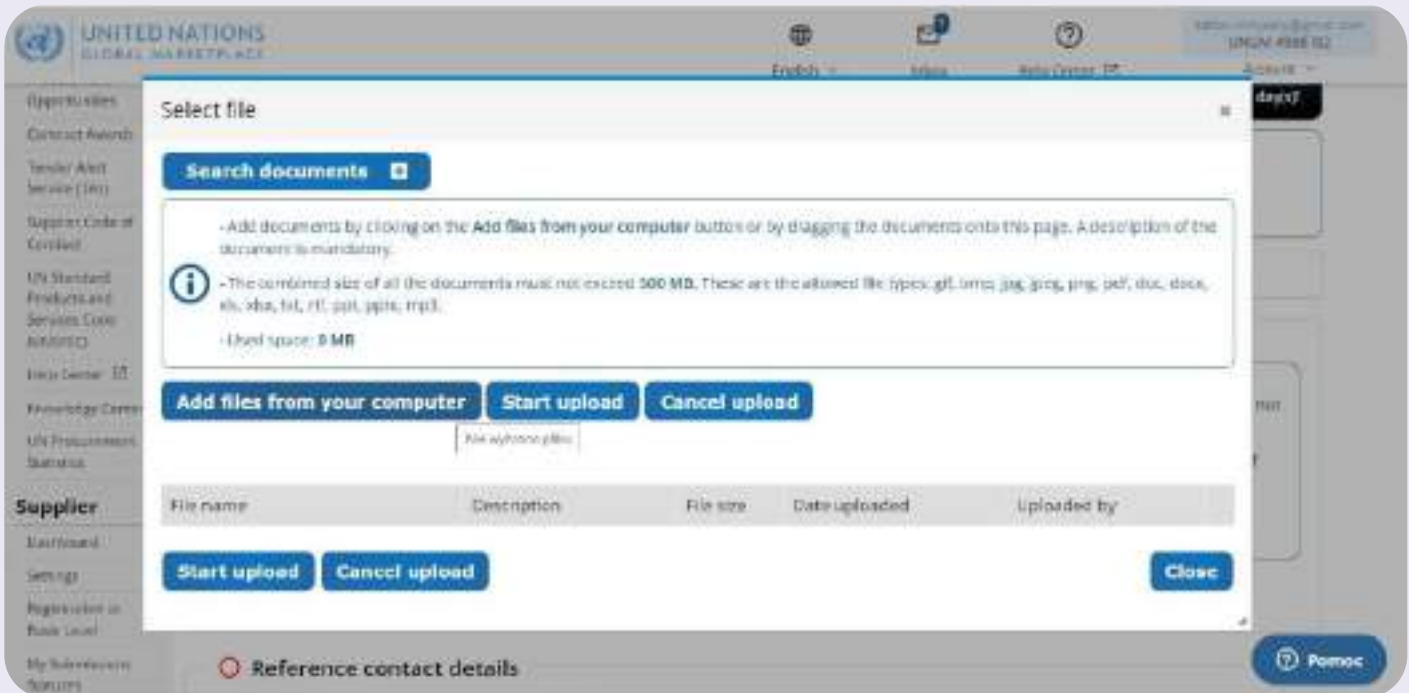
UNITED NATIONS
GLOBAL MARKETPLACE

English
Inbox
Help Center
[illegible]
UNGM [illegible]
Account

Opportunities
Contract Awards
Tender Alert Service (TAS)
Supplier Code of Conduct
UN Standard Products and Services Code (UNSPSC)
Help Center
Knowledge Center
UN Procurement Statistics

Supplier
Dashboard
Settings
Registration at Basic Level
My Submission Statuses

Select file
×

Search documents

- Add documents by clicking on the Add files from your computer button or by dragging the documents onto this page. A description of the document is mandatory.

- The combined size of all the documents must not exceed 500 MB. These are the allowed file types: gif, bmp, jpg, jpeg, png, pdf, doc, docx, xls, xlsx, txt, rtf, ppt, pptx, mp3.

- Used space: 0 MB

Add files from your computer
Start upload
Cancel upload
Nie wybrano pliku

| File name | Description | File size | Date uploaded | Uploaded by |
|---|---|---|---|---|

Start upload
Cancel upload
Close

Reference contact details

Pomoc